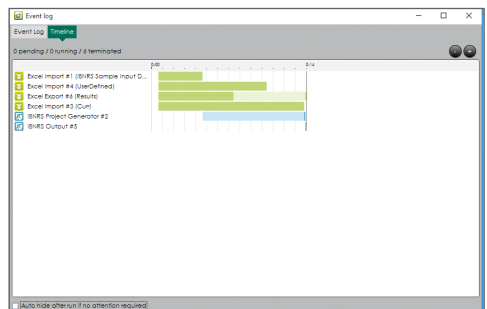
Event log

Event Log Timeline

0 pending / 0 running / 6 terminated

0.00

0.14

Excel Import #1 (IBNRS Sample Input D...

Excel Import #4 (UserDefined)

Excel Export #6 (Results)

Excel Import #3 (Curr)

IBNRS Project Generator #2

IBNRS Output #5

Auto hide after run if no attention required